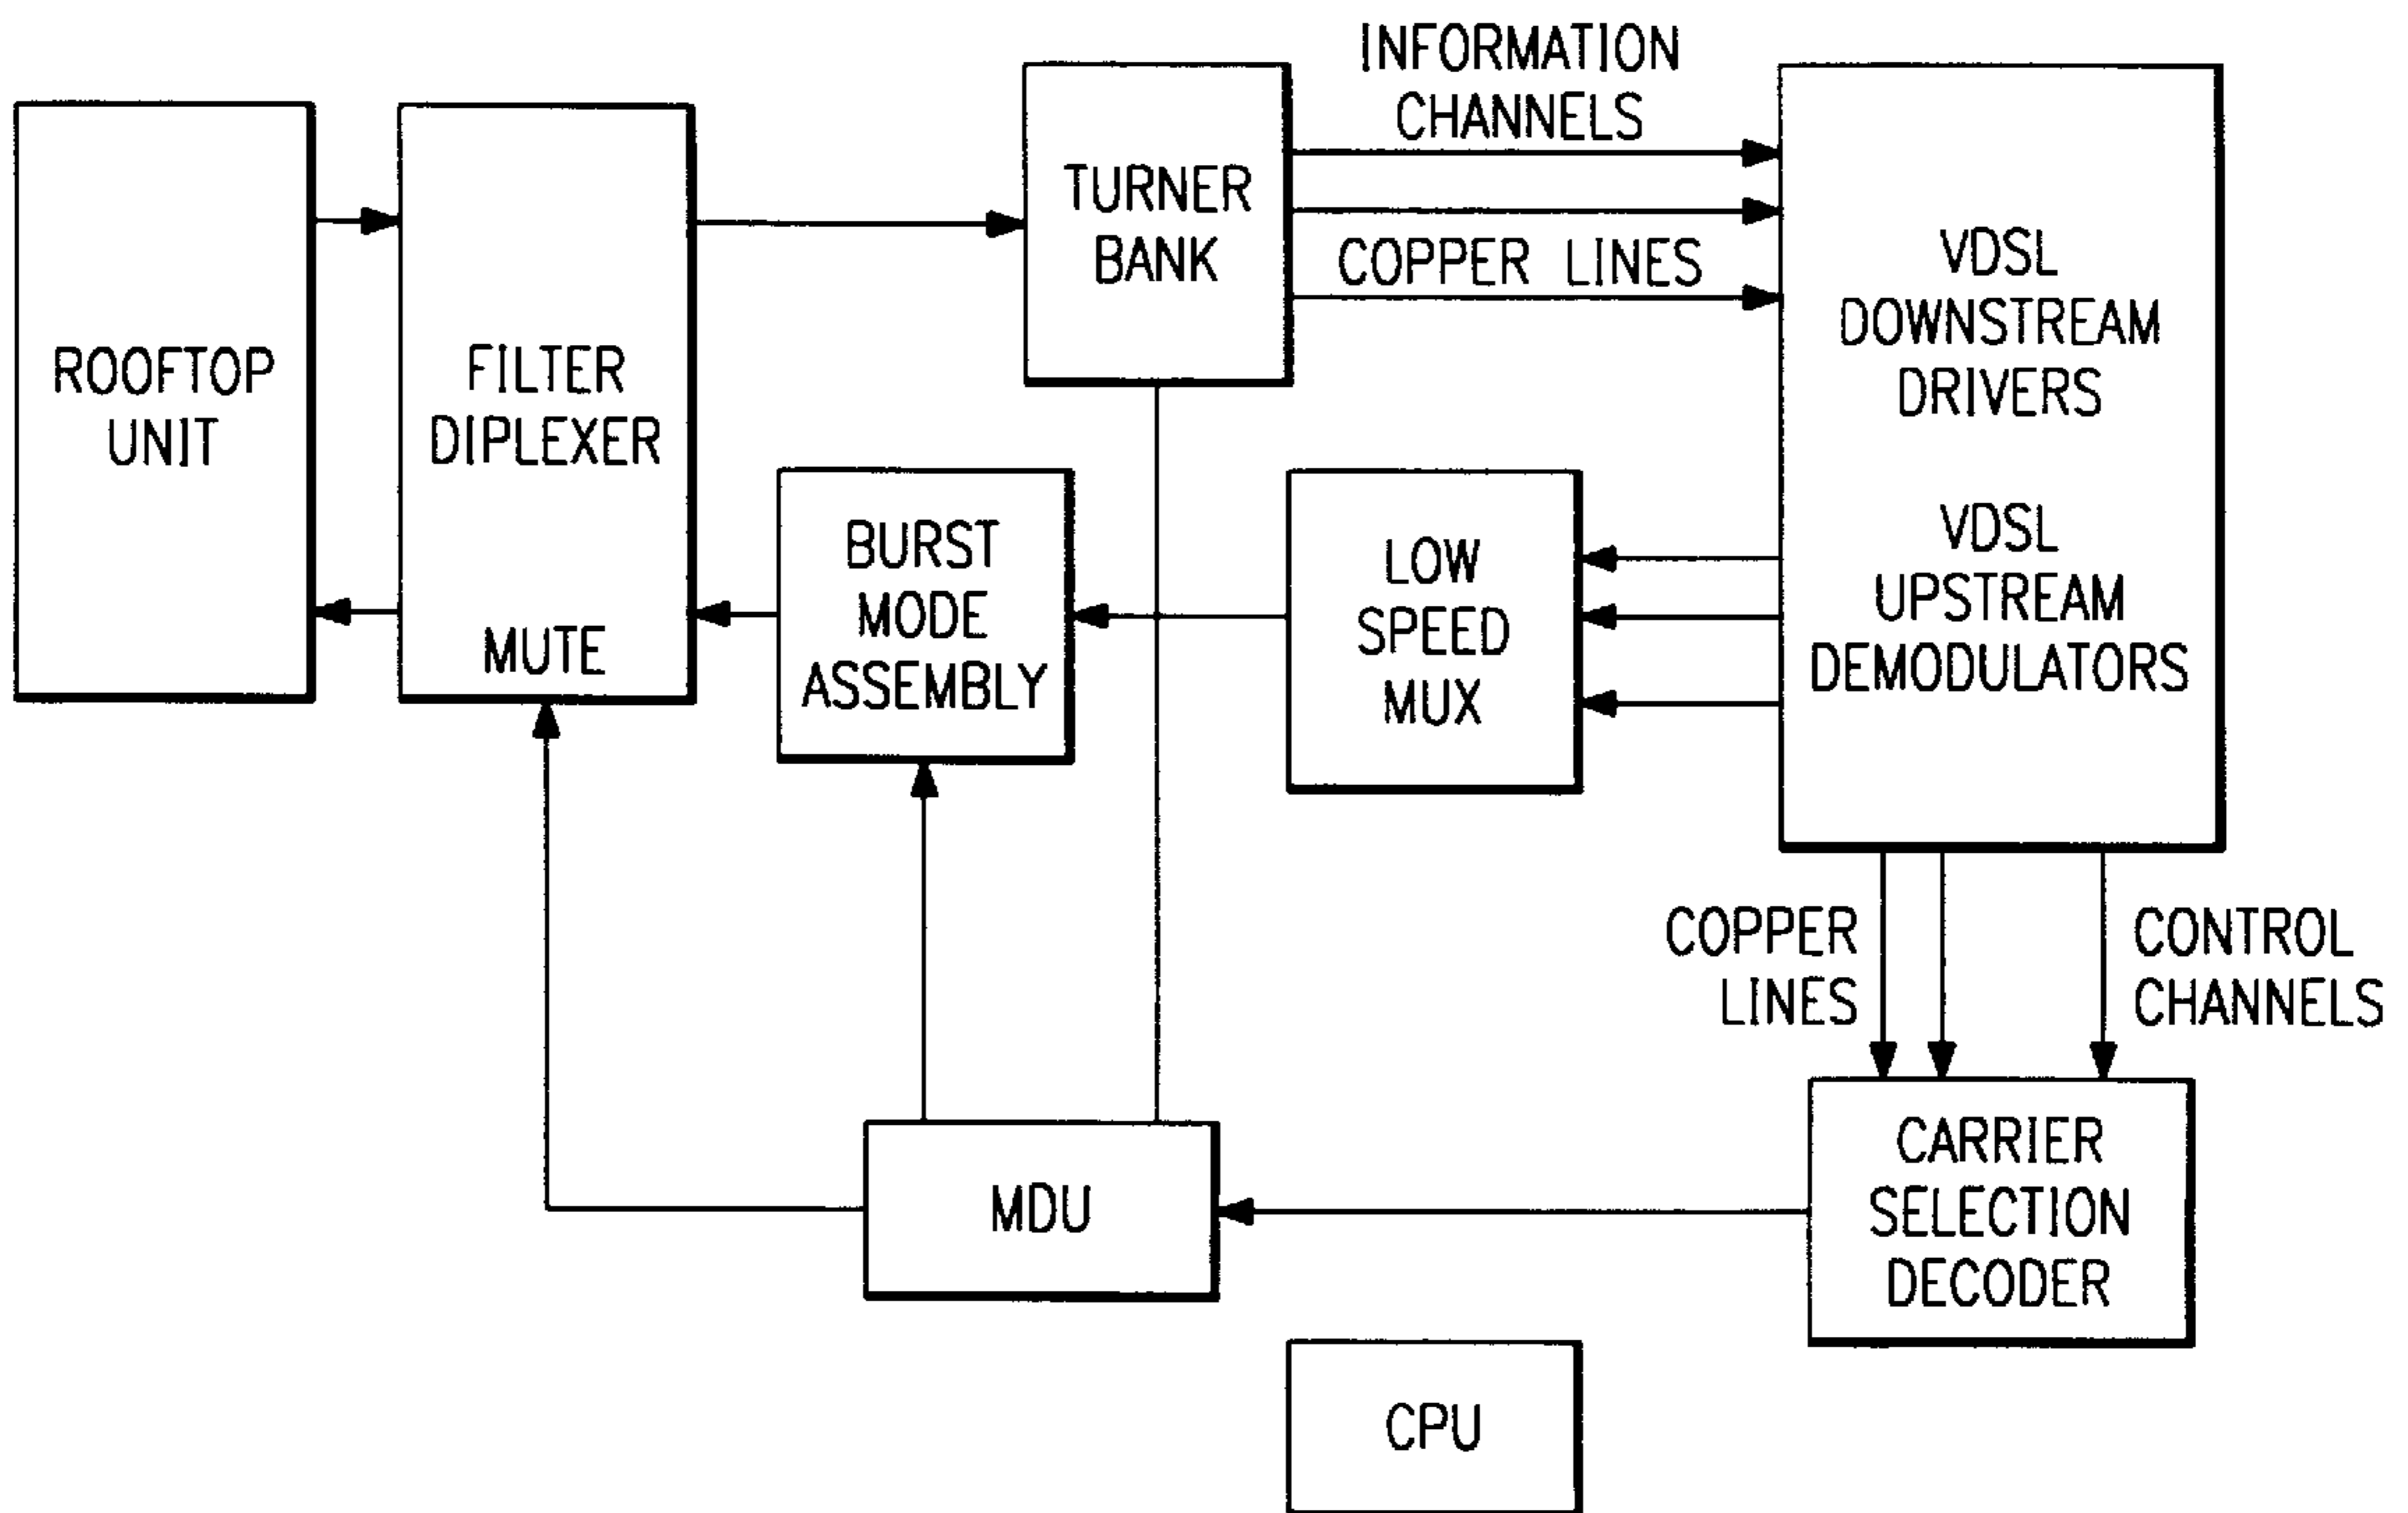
ROOFTOP UNIT

FILTER DIPLEXER

MUTE

TURNER BANK

INFORMATION CHANNELS

COPPER LINES

VDSL DOWNSTREAM DRIVERS

VDSL UPSTREAM DEMODULATORS

BURST MODE ASSEMBLY

LOW SPEED MUX

COPPER LINES

CONTROL CHANNELS

MDU

CARRIER SELECTION DECODER

CPU